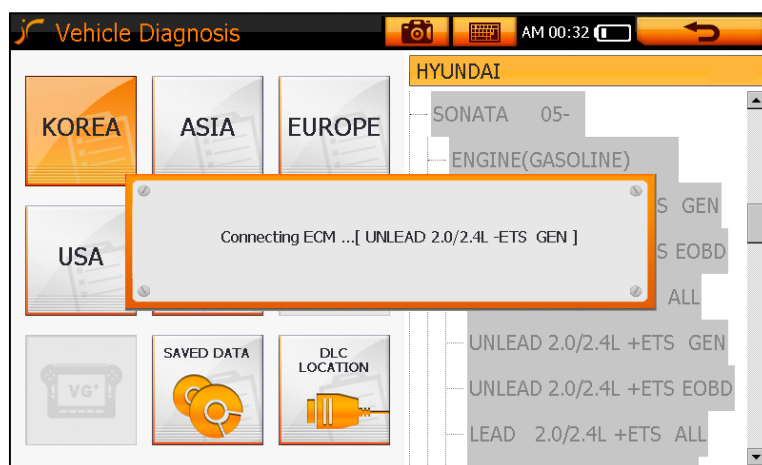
Vehicle Diagnosis

AM 00:32

KOREA

ASIA

EUROPE

USA

VG+

SAVED DATA

DLC LOCATION

HYUNDAI

SONATA 05-

ENGINE(GASOLINE)

S GEN

S EOBD

ALL

UNLEAD 2.0/2.4L +ETS GEN

UNLEAD 2.0/2.4L +ETS EOBD

LEAD 2.0/2.4L +ETS ALL

Connecting ECM ...[ UNLEAD 2.0/2.4L -ETS GEN ]